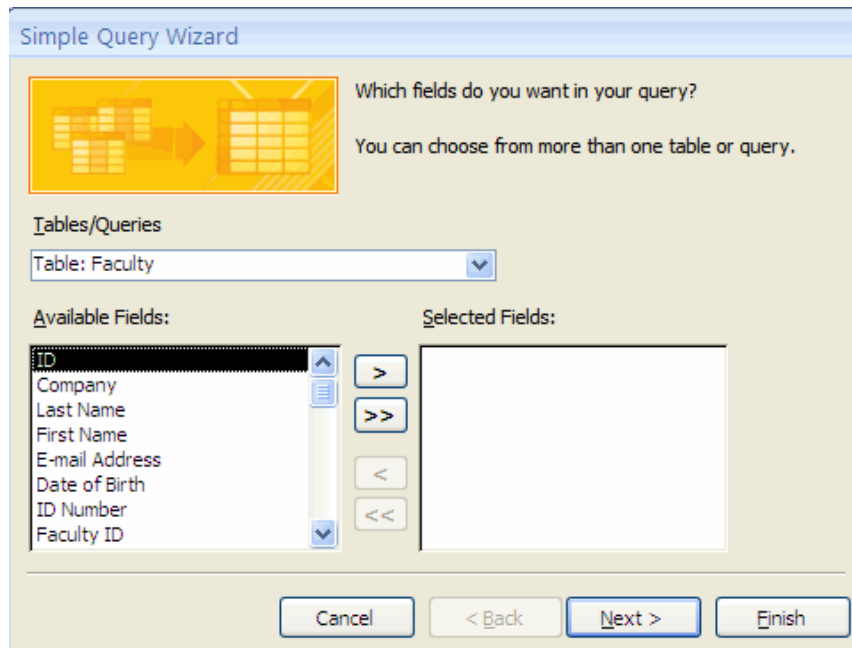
Simple Query Wizard

Which fields do you want in your query?

You can choose from more than one table or query.

Tables/Queries

Table: Faculty

Available Fields:

ID
Company
Last Name
First Name
E-mail Address
Date of Birth
ID Number
Faculty ID

Selected Fields:

>
>>
<
<<

Cancel
< Back
Next >
Finish